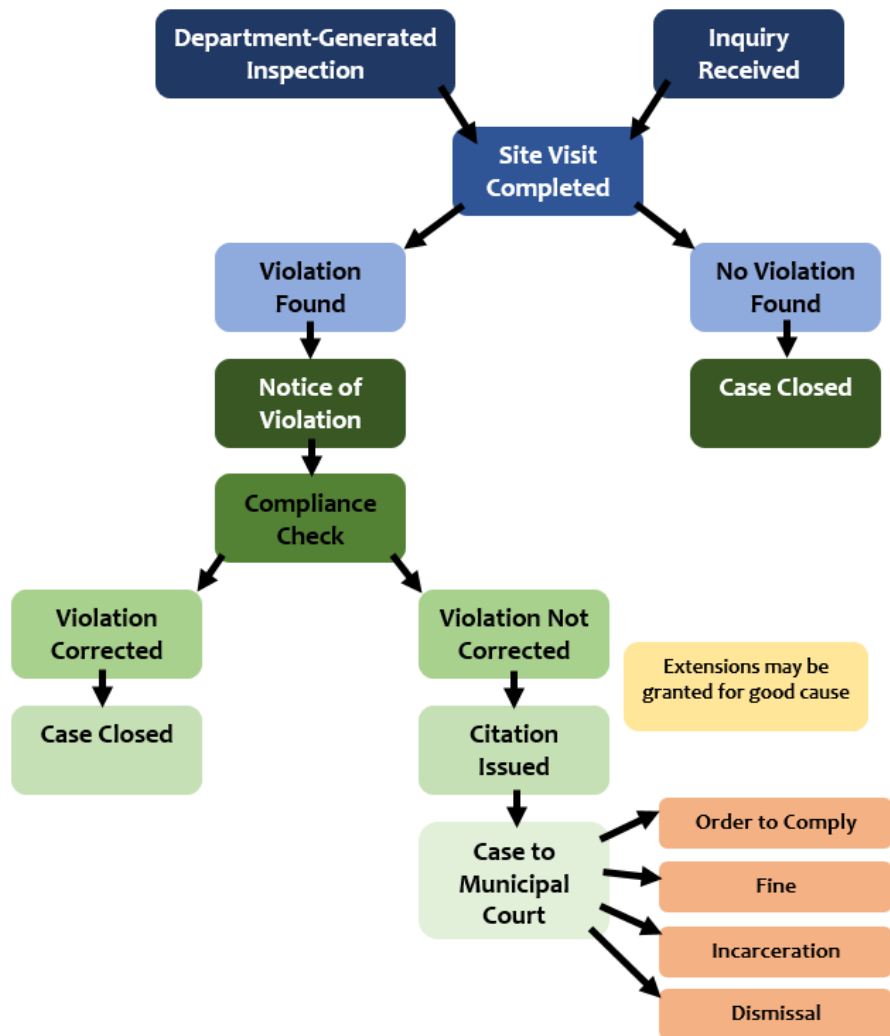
Department-Generated Inspection

Inquiry Received

Site Visit Completed

Violation Found

No Violation Found

Notice of Violation

Case Closed

Compliance Check

Violation Corrected

Violation Not Corrected

Extensions may be granted for good cause

Case Closed

Citation Issued

Case to Municipal Court

Order to Comply

Fine

Incarceration

Dismissal